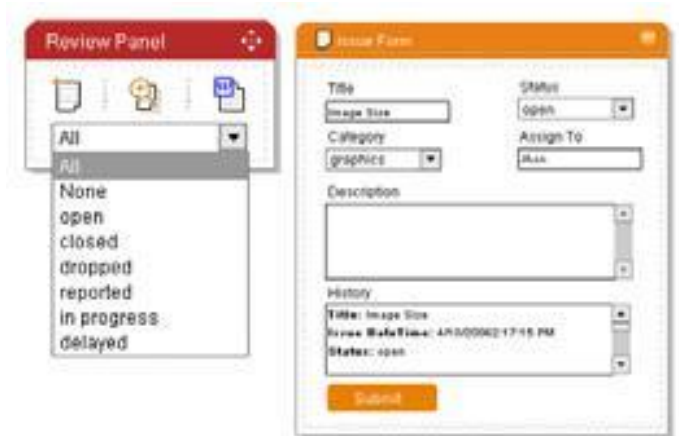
Review Panel

All

All
None
open
closed
dropped
reported
in progress
delayed

Issue Form

Title
Image Size

Status
open

Category
graphics

Assign To
Russ

Description

History
Title: Image Size
Issue DateTime: 4/10/2006 2:17:15 PM
Status: open

Submit